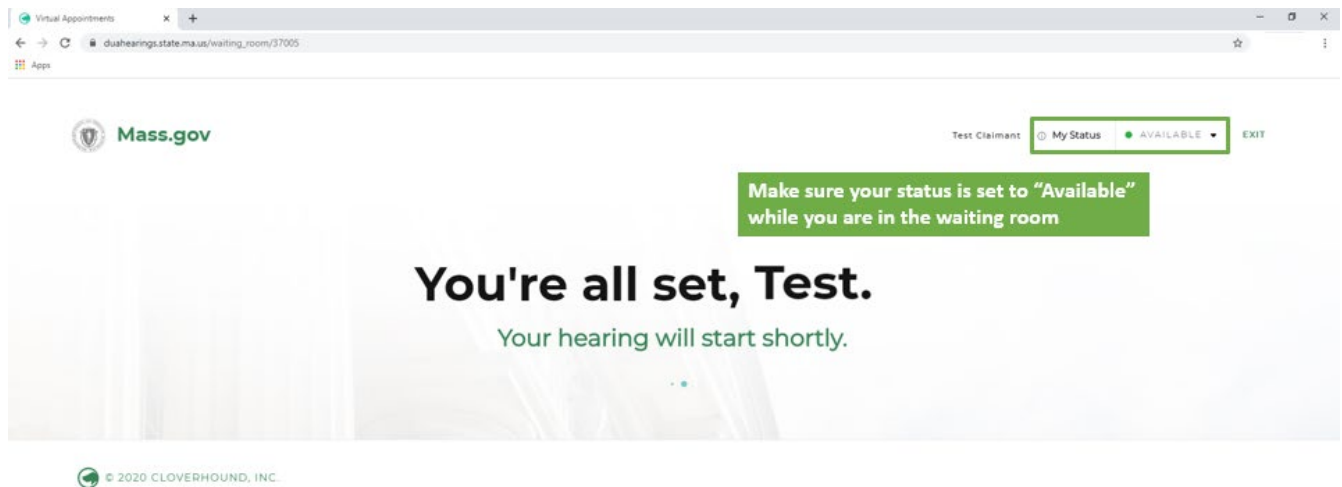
Virtual Appointments × +

duahearings.state.ma.us/waiting_room/37005

Apps

Mass.gov

Test Claimant My Status AVAILABLE EXIT

Make sure your status is set to "Available" while you are in the waiting room

You're all set, Test.

Your hearing will start shortly.

© 2020 CLOVERHOUND, INC.